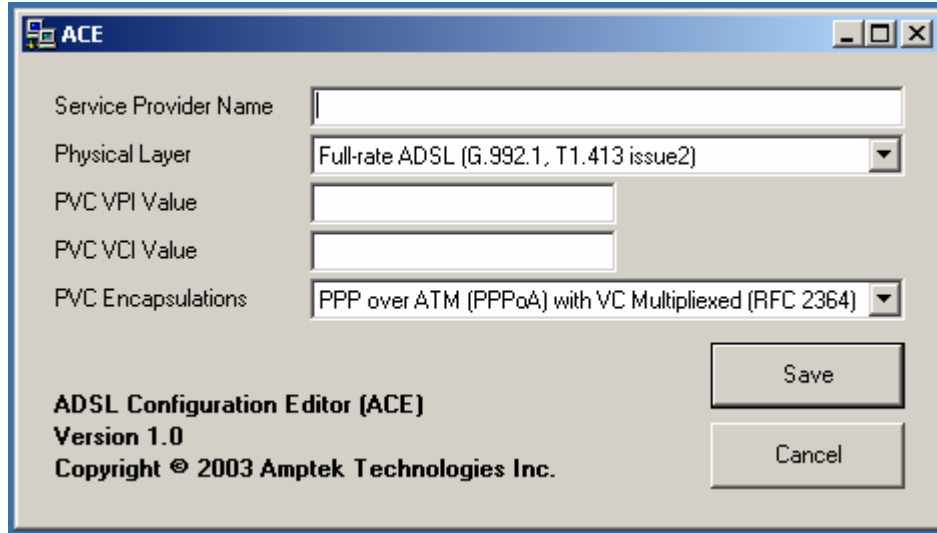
ACE

Service Provider Name

Physical Layer
Full-rate ADSL (G.992.1, T1.413 issue2)

PVC VPI Value

PVC VCI Value

PVC Encapsulations
PPP over ATM (PPPoA) with VC Multiplexed (RFC 2364)

Save

Cancel

ADSL Configuration Editor (ACE)
Version 1.0
Copyright © 2003 Amptek Technologies Inc.